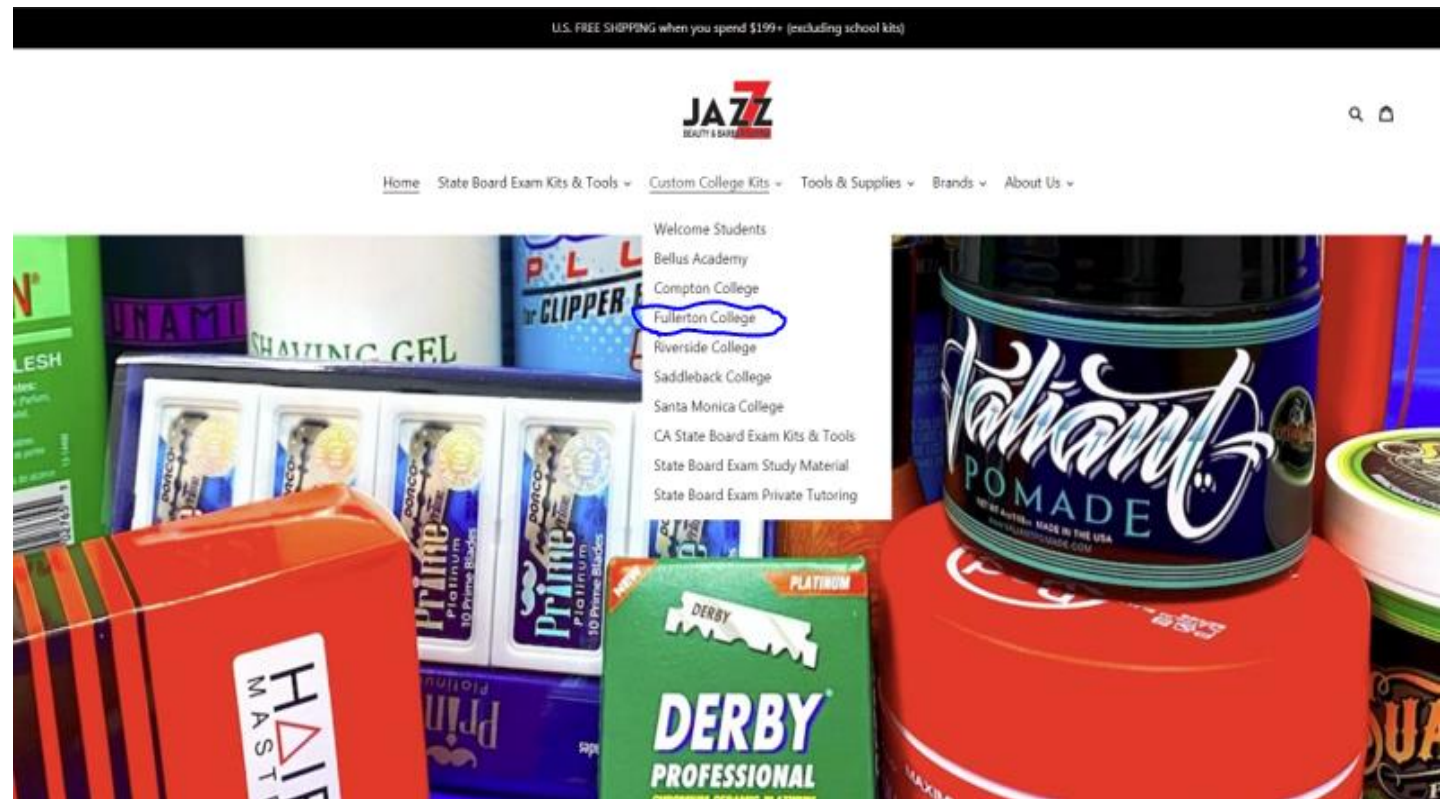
U.S. FREE SHIPPING when you spend $199+ (excluding school kits)

JAZZ
BEAUTY & BARBER SUPPLY

Home State Board Exam Kits & Tools ⌄ Custom College Kits ⌄ Tools & Supplies ⌄ Brands ⌄ About Us ⌄

Welcome Students
Bellus Academy
Compton College
Fullerton College
Riverside College
Saddleback College
Santa Monica College
CA State Board Exam Kits & Tools
State Board Exam Study Material
State Board Exam Private Tutoring

SHAVING GEL
CLIPPER
Prime Platinum 10 Prime Blades
Valiant POMADE
MADE IN THE USA
DERBY PLATINUM
DERBY PROFESSIONAL
HAIR MASTER